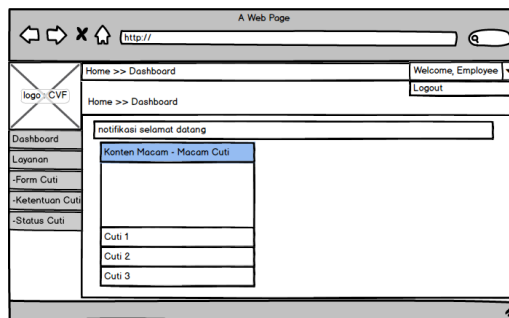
A Web Page

http://

logo CVF

Home >> Dashboard

Welcome, Employee

Logout

Home >> Dashboard

Dashboard

Layanan

-Form Cuti

-Ketentuan Cuti

-Status Cuti

notifikasi selamat datang

Konten Macam - Macam Cuti

Cuti 1

Cuti 2

Cuti 3